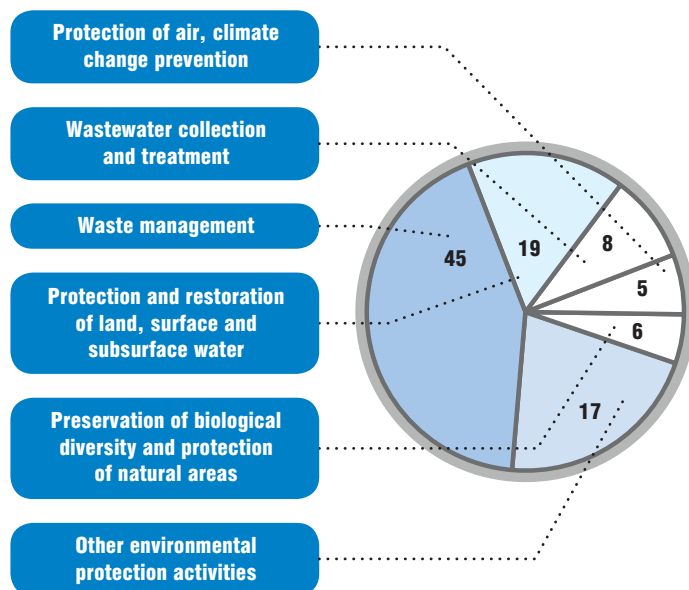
Protection of air, climate change prevention

Wastewater collection and treatment

Waste management

Protection and restoration of land, surface and subsurface water

Preservation of biological diversity and protection of natural areas

Other environmental protection activities

45

19

8

5

6

17